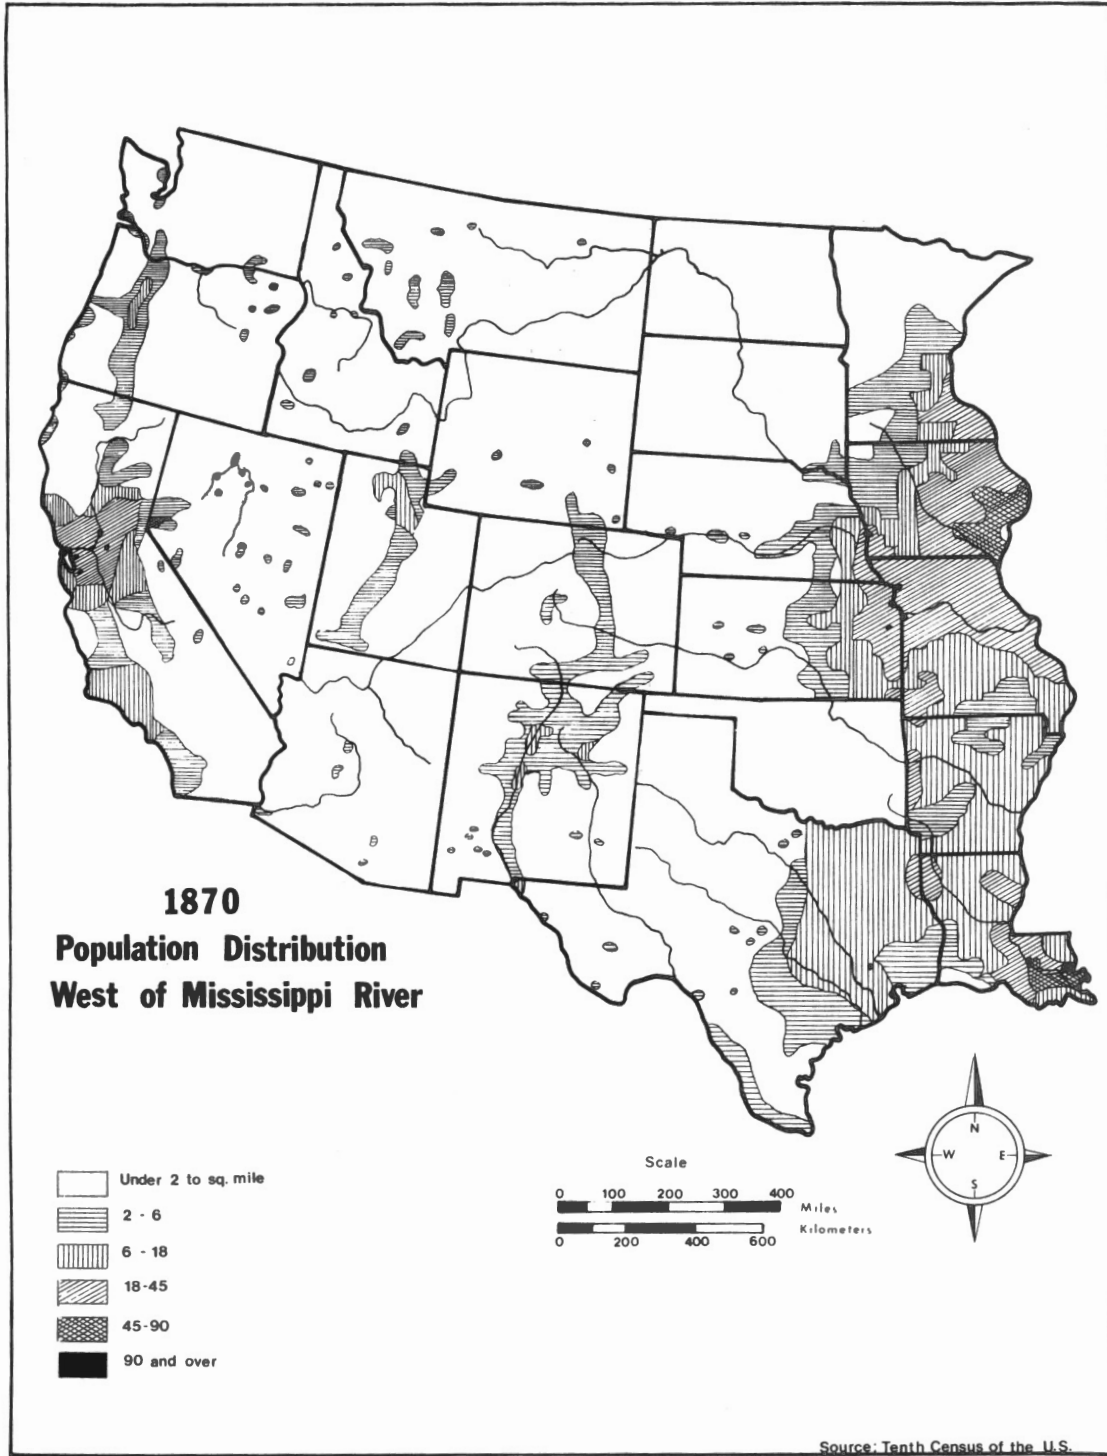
1870
Population Distribution
West of Mississippi River

Under 2 to sq. mile
2 - 6
6 - 18
18-45
45-90
90 and over

Scale
0 100 200 300 400
Miles
Kilometers
0 200 400 600

N
W E
S

Source: Tenth Census of the U.S.